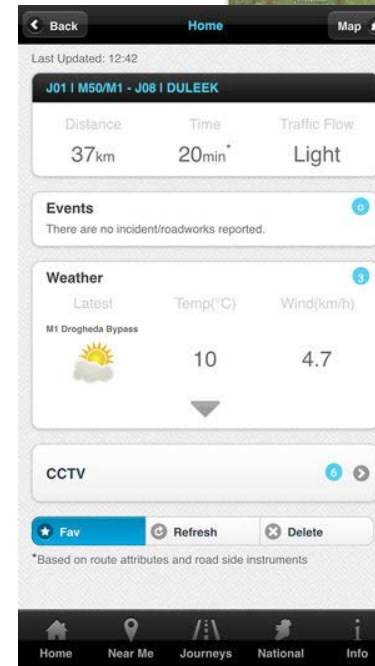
Back
Home
Map

Last Updated: 12:42

J01 | M50/M1 - J08 | DULEEK

| Distance | Time | Traffic Flow |
|---|---|---|
| 37km | 20min* | Light |

Events
0
There are no incident/roadworks reported.

Weather
3

| Latest | Temp(°C) | Wind(km/h) |
|---|---|---|
| M1 Drogheda Bypass | 10 | 4.7 |

CCTV
6

Fav
Refresh
Delete

*Based on route attributes and road side instruments

Home
Near Me
Journeys
National
Info